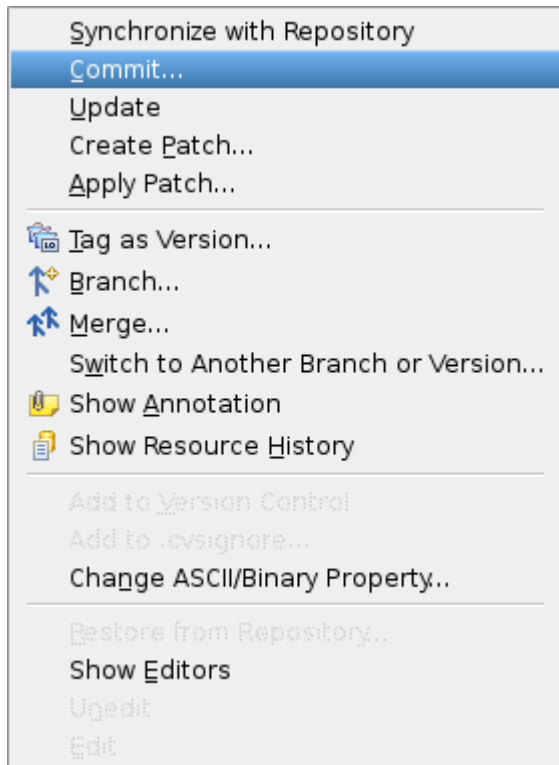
Synchronize with Repository
Commit...
Update
Create Patch...
Apply Patch...

Tag as Version...
Branch...
Merge...
Switch to Another Branch or Version...
Show Annotation
Show Resource History

Add to Version Control
Add to .cvsignore...
Change ASCII/Binary Property...

Restore from Repository...
Show Editors
Unedit
Edit